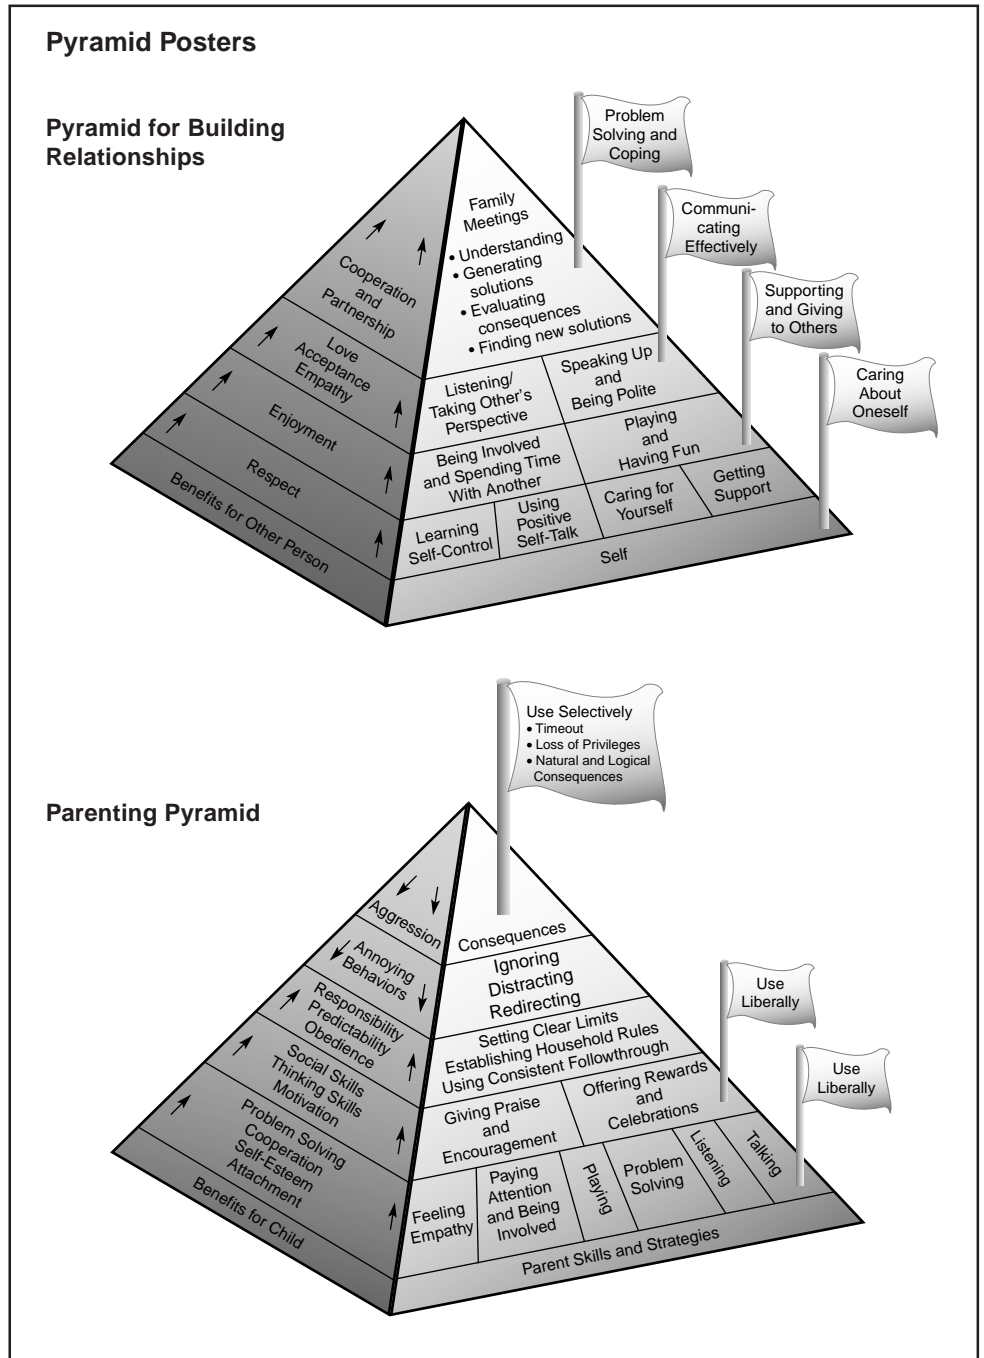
Pyramid Posters

Pyramid for Building Relationships

Problem Solving and Coping

Communicating Effectively

Supporting and Giving to Others

Caring About Oneself

Cooperation and Partnership

Love Acceptance Empathy

Enjoyment

Respect

Benefits for Other Person

Family Meetings
• Understanding
• Generating solutions
• Evaluating consequences
• Finding new solutions

Listening/ Taking Other's Perspective

Speaking Up and Being Polite

Being Involved and Spending Time With Another

Playing and Having Fun

Learning Self-Control

Using Positive Self-Talk

Caring for Yourself

Getting Support

Self

Use Selectively
• Timeout
• Loss of Privileges
• Natural and Logical Consequences

Parenting Pyramid

Aggression

Annoying Behaviors

Responsibility Predictability Obedience

Social Skills Thinking Skills Motivation

Problem Solving Cooperation Self-Esteem Attachment

Benefits for Child

Consequences

Ignoring Distracting Redirecting

Setting Clear Limits Establishing Household Rules Using Consistent Followthrough

Use Liberally

Use Liberally

Giving Praise and Encouragement

Offering Rewards and Celebrations

Feeling Empathy

Paying Attention and Being Involved

Playing

Problem Solving

Listening

Talking

Parent Skills and Strategies